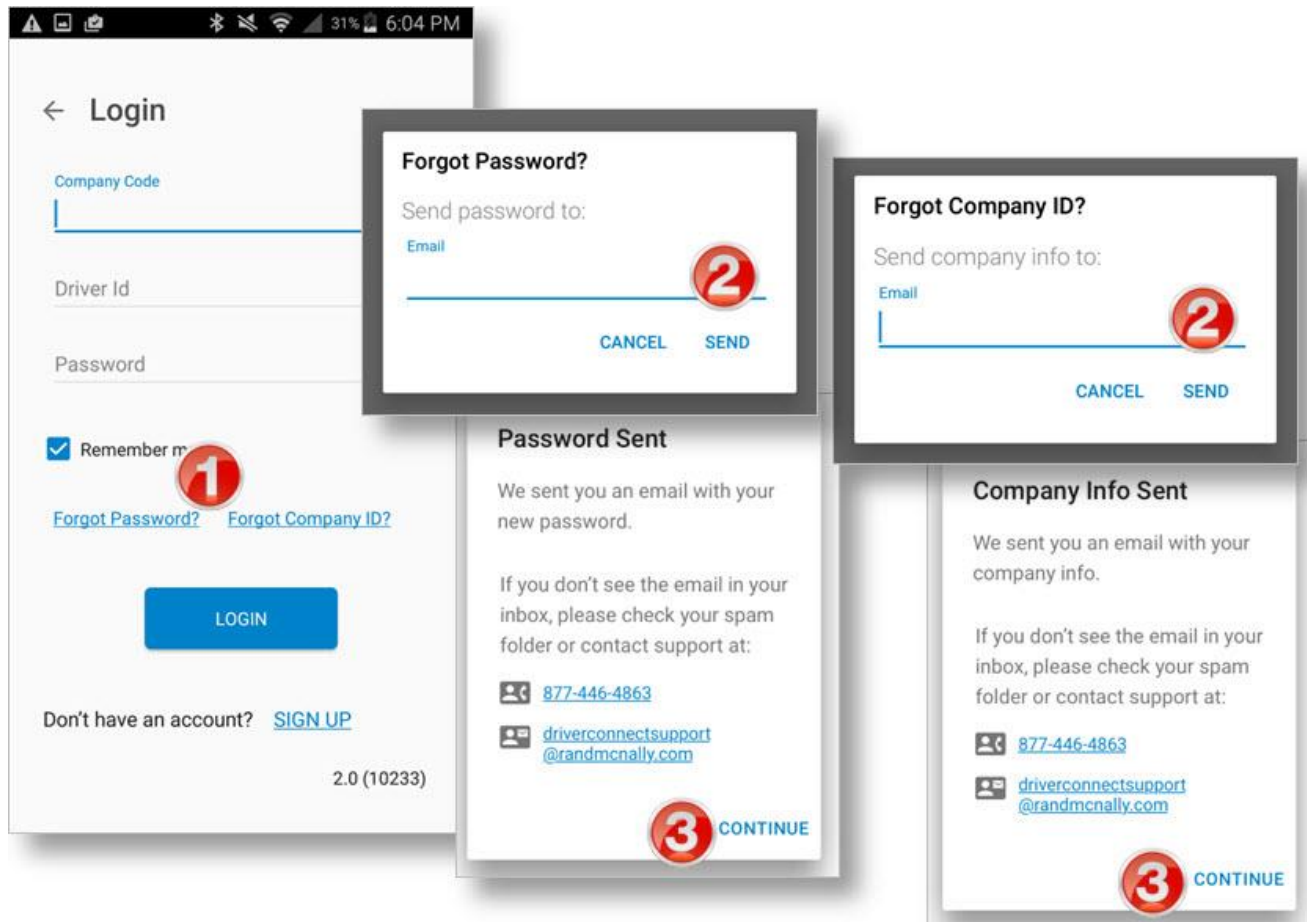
31% 6:04 PM

← Login

Company Code

Driver Id

Password

Remember m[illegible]

1

Forgot Password? Forgot Company ID?

LOGIN

Don't have an account? SIGN UP

2.0 (10233)

Forgot Password?

Send password to:

Email

2

CANCEL SEND

Password Sent

We sent you an email with your new password.

If you don't see the email in your inbox, please check your spam folder or contact support at:

877-446-4863

driverconnectsupport @randmcnally.com

3 CONTINUE

Forgot Company ID?

Send company info to:

Email

2

CANCEL SEND

Company Info Sent

We sent you an email with your company info.

If you don't see the email in your inbox, please check your spam folder or contact support at:

877-446-4863

driverconnectsupport @randmcnally.com

3 CONTINUE